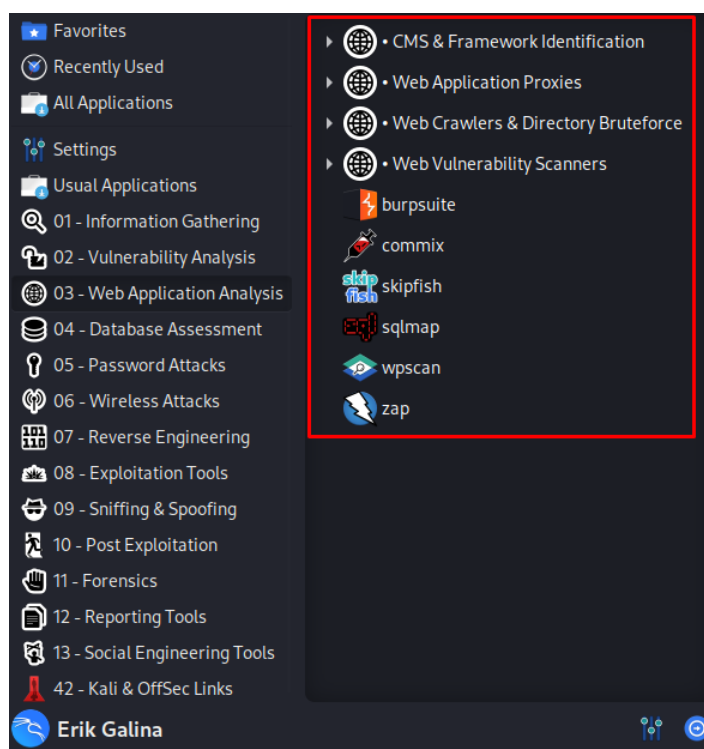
Favorites
Recently Used
All Applications
Settings
Usual Applications
01 - Information Gathering
02 - Vulnerability Analysis
03 - Web Application Analysis
04 - Database Assessment
05 - Password Attacks
06 - Wireless Attacks
07 - Reverse Engineering
08 - Exploitation Tools
09 - Sniffing & Spoofing
10 - Post Exploitation
11 - Forensics
12 - Reporting Tools
13 - Social Engineering Tools
42 - Kali & OffSec Links

• CMS & Framework Identification
• Web Application Proxies
• Web Crawlers & Directory Bruteforce
• Web Vulnerability Scanners
burpsuite
commix
skipfish
sqlmap
wpscan
zap

Erik Galina